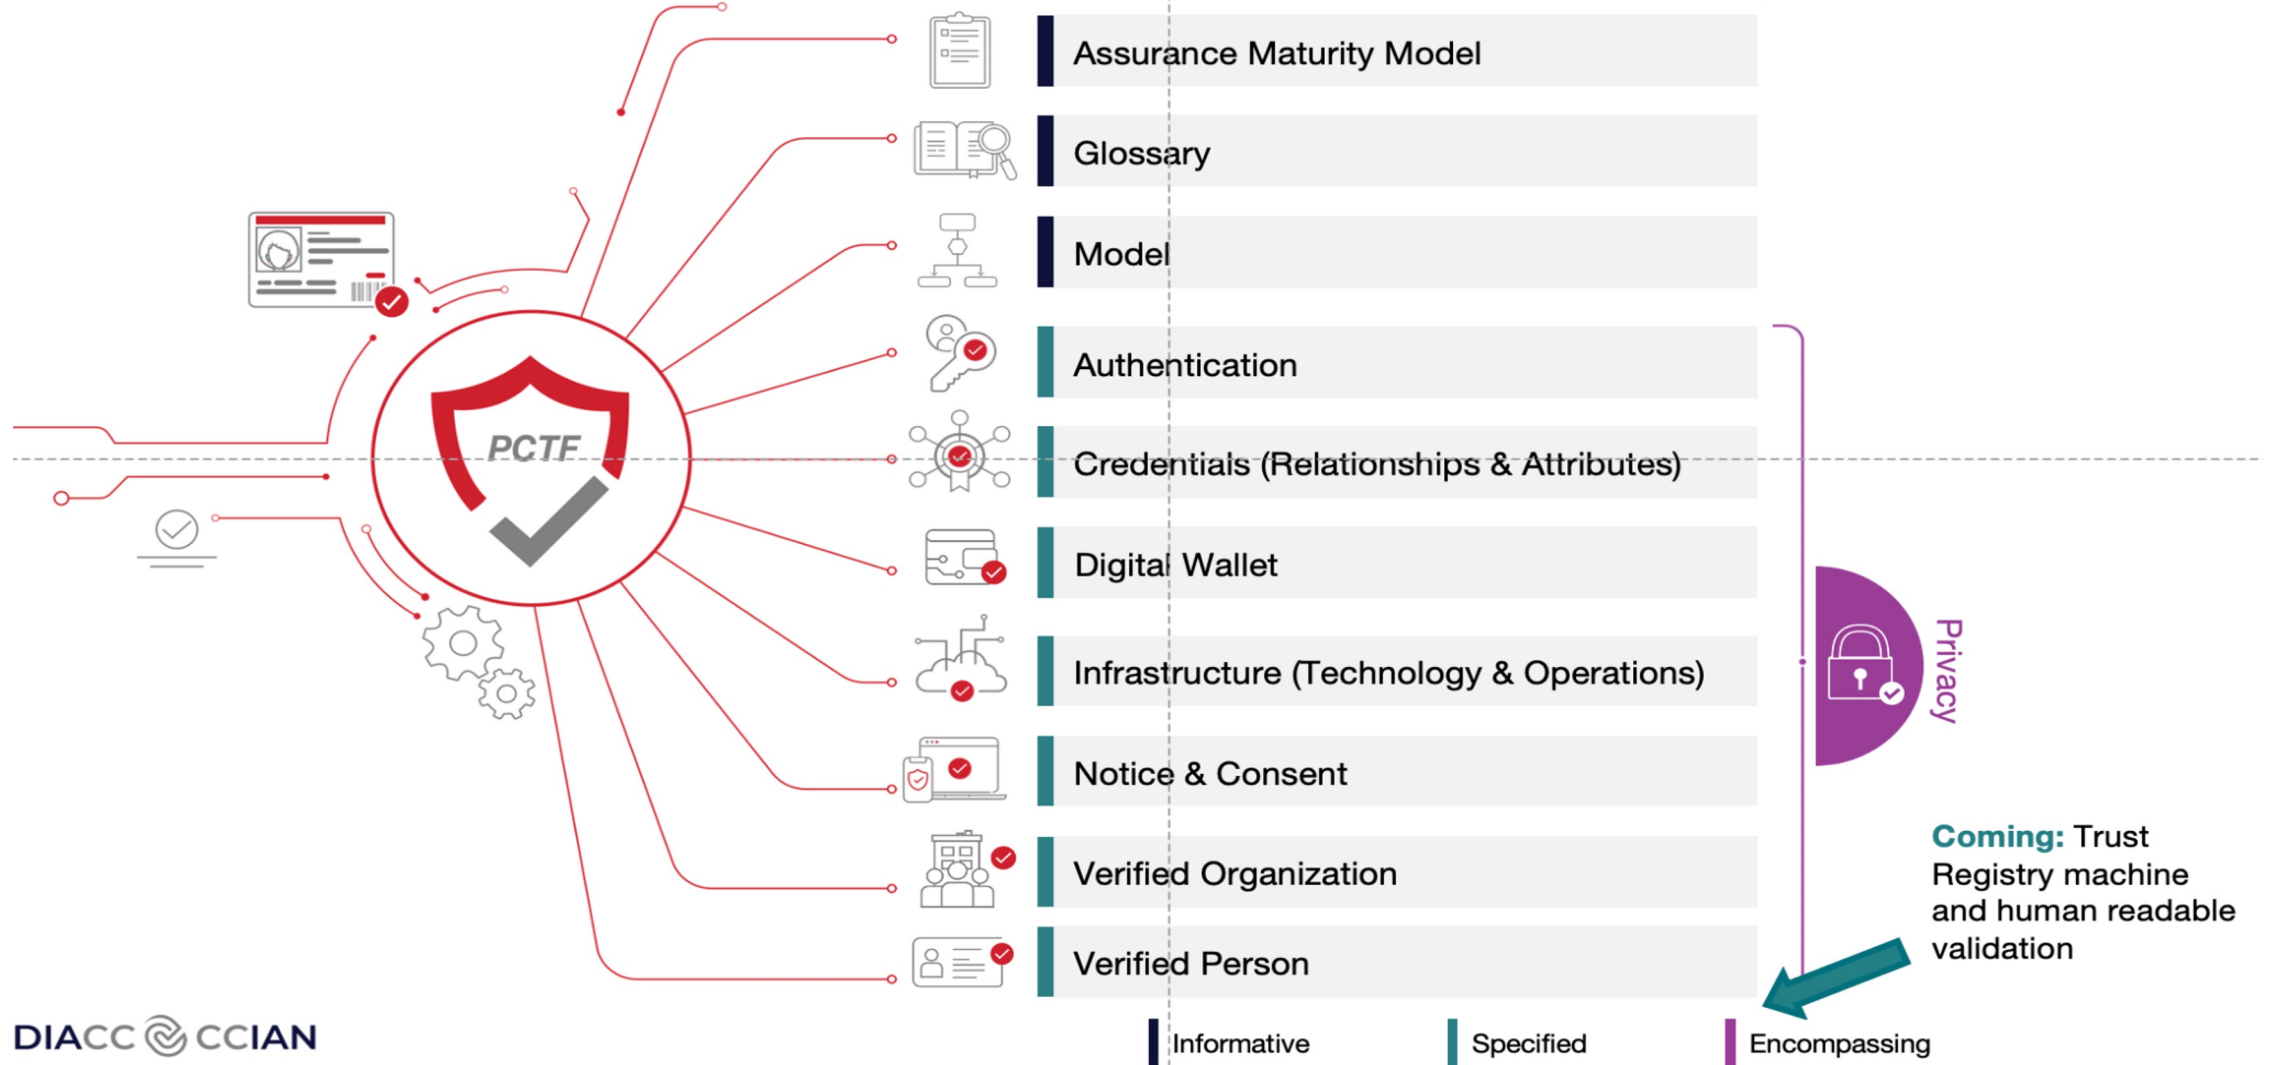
PCTF

Assurance Maturity Model

Glossary

Model

Authentication

Credentials (Relationships & Attributes)

Digital Wallet

Infrastructure (Technology & Operations)

Notice & Consent

Verified Organization

Verified Person

Privacy

Coming: Trust Registry machine and human readable validation

DIACC CCIAN

Informative
Specified
Encompassing